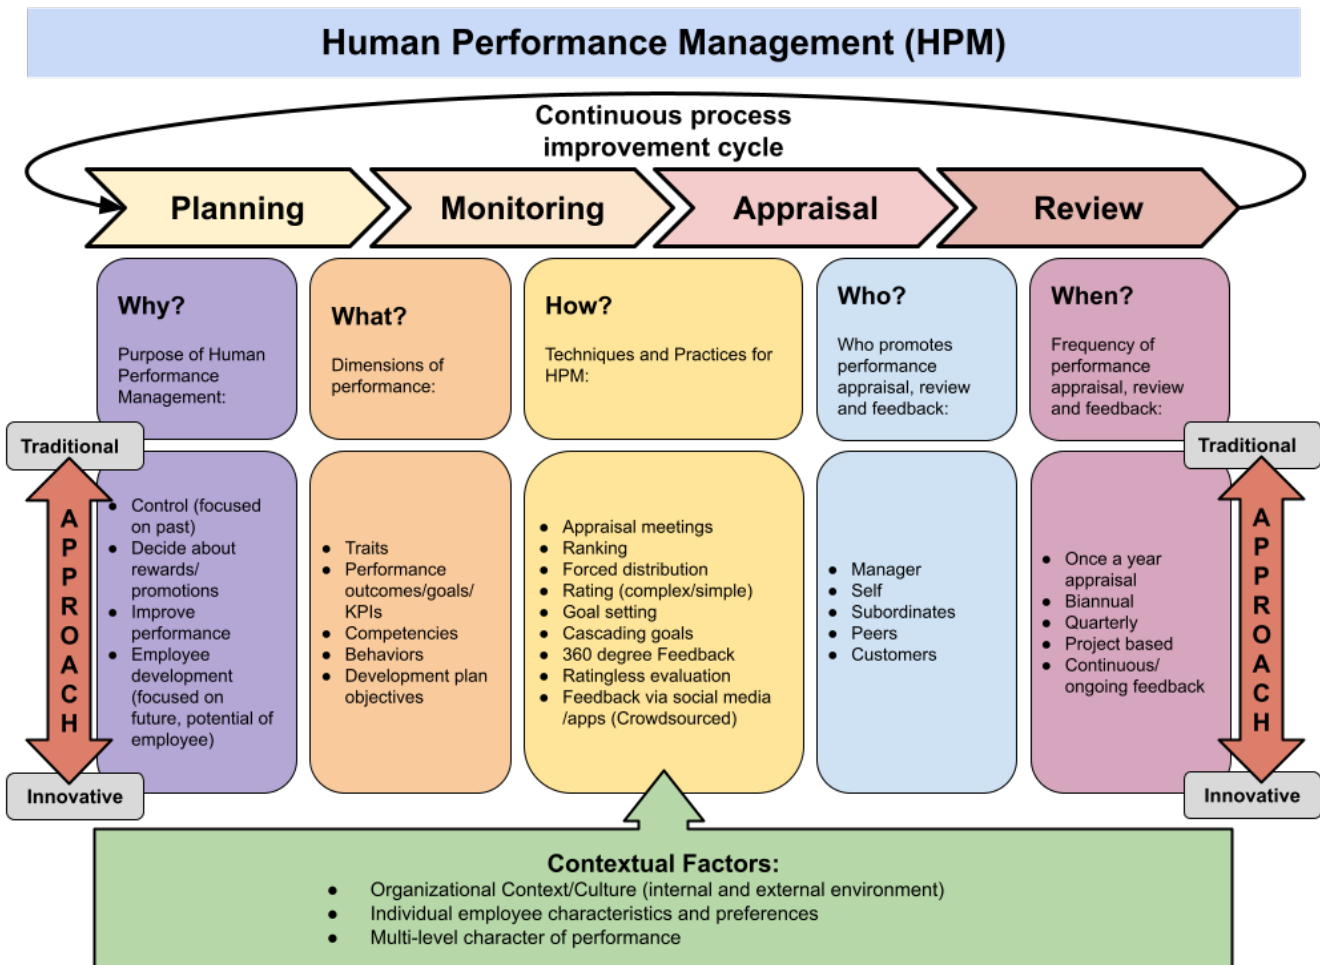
Human Performance Management (HPM)

Continuous process improvement cycle

Planning

Monitoring

Appraisal

Review

Why?

Purpose of Human Performance Management:

What?

Dimensions of performance:

How?

Techniques and Practices for HPM:

Who?

Who promotes performance appraisal, review and feedback:

When?

Frequency of performance appraisal, review and feedback:

Traditional

APPROACH

Innovative

- Control (focused on past)
- Decide about rewards/ promotions
- Improve performance
- Employee development (focused on future, potential of employee)

- Traits
- Performance outcomes/goals/ KPIs
- Competencies
- Behaviors
- Development plan objectives

- Appraisal meetings
- Ranking
- Forced distribution
- Rating (complex/simple)
- Goal setting
- Cascading goals
- 360 degree Feedback
- Ratingless evaluation
- Feedback via social media /apps (Crowdsourced)

- Manager
- Self
- Subordinates
- Peers
- Customers

- Once a year appraisal
- Biannual
- Quarterly
- Project based
- Continuous/ ongoing feedback

Traditional

APPROACH

Innovative

Contextual Factors:

- Organizational Context/Culture (internal and external environment)
- Individual employee characteristics and preferences
- Multi-level character of performance